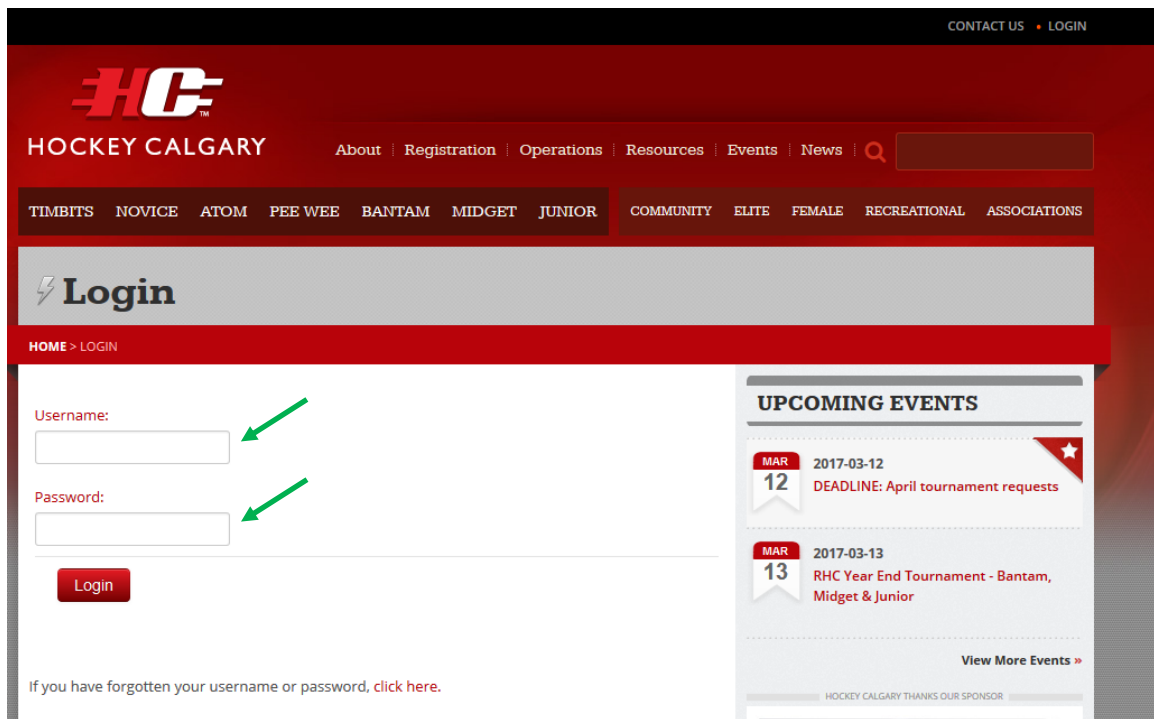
CONTACT US • LOGIN

HC™

HOCKEY CALGARY

About | Registration | Operations | Resources | Events | News

TIMBITS NOVICE ATOM PEE WEE BANTAM MIDGET JUNIOR

COMMUNITY ELITE FEMALE RECREATIONAL ASSOCIATIONS

Login

HOME > LOGIN

Username:

Password:

Login

If you have forgotten your username or password, click here.

UPCOMING EVENTS

MAR 12 2017-03-12
DEADLINE: April tournament requests

MAR 13 2017-03-13
RHC Year End Tournament - Bantam, Midget & Junior

View More Events »

HOCKEY CALGARY THANKS OUR SPONSOR